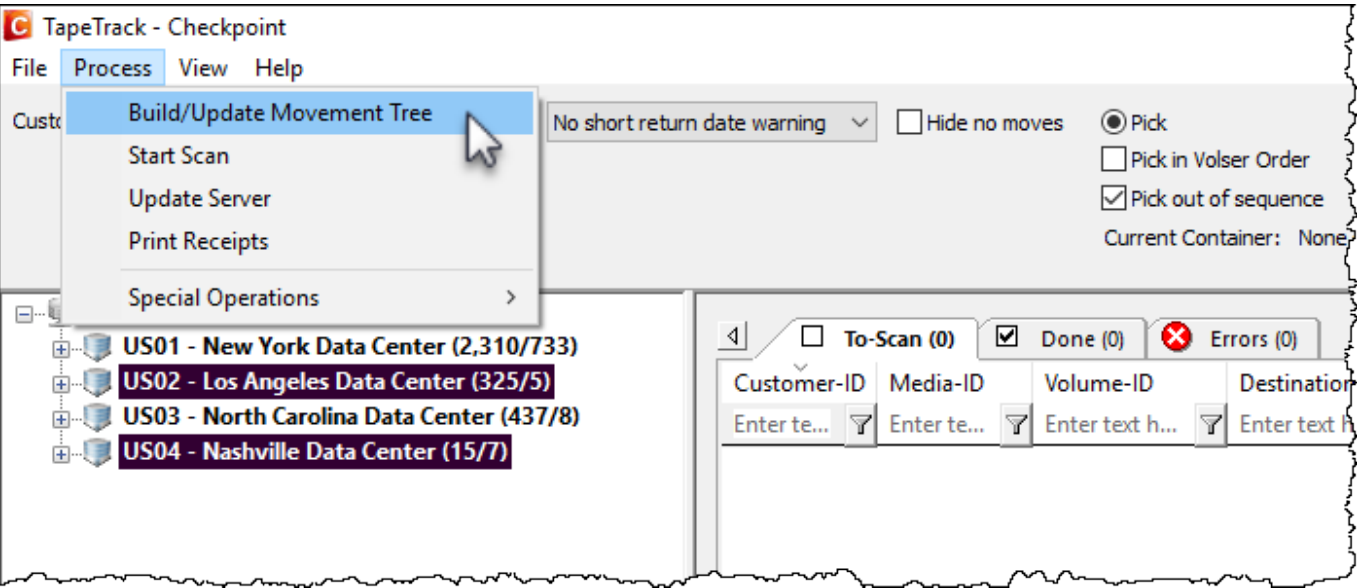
TapeTrack - Checkpoint
File Process View Help
Custo
Build/Update Movement Tree
Start Scan
Update Server
Print Receipts
Special Operations
No short return date warning
Hide no moves
Pick
Pick in Volser Order
Pick out of sequence
Current Container: None
US01 - New York Data Center (2,310/733)
US02 - Los Angeles Data Center (325/5)
US03 - North Carolina Data Center (437/8)
US04 - Nashville Data Center (15/7)
To-Scan (0)
Done (0)
Errors (0)

| Customer-ID | Media-ID | Volume-ID | Destinatio |
|---|---|---|---|
| Enter te... | Enter te... | Enter text h... | Enter text h |